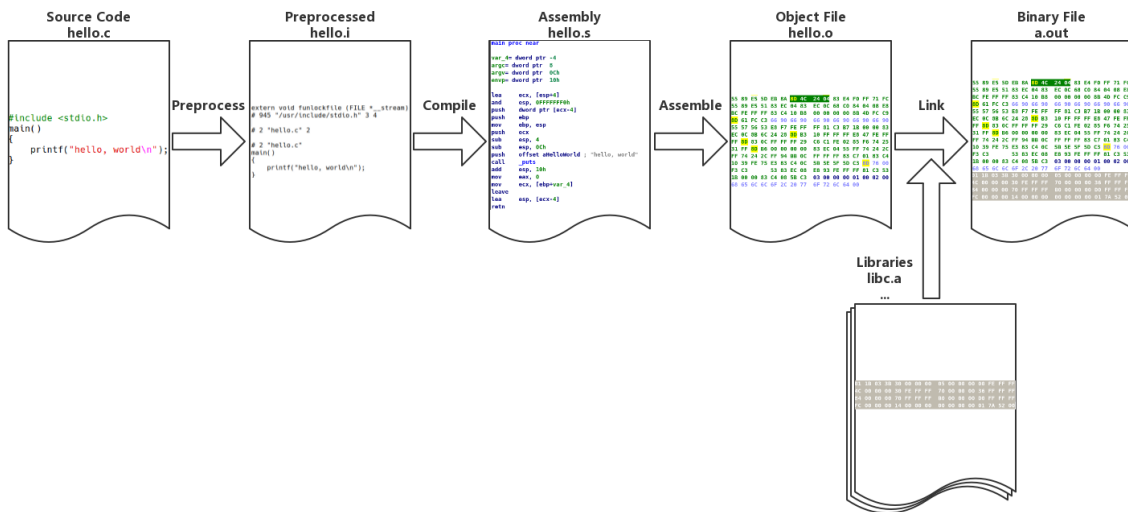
Source Code
hello.c

#include <stdio.h>
main()
{
    printf("hello, world\n");
}

Preprocess

Preprocessed
hello.i

extern void funlockfile (FILE *__stream)
# 945 "/usr/include/stdio.h" 3 4

# 2 "hello.c" 2

# 2 "hello.c"
main()
{
    printf("hello, world\n");
}

Compile

Assembly
hello.s

main proc near

var_4= dword ptr -4
argc= dword ptr 8
argv= dword ptr 0Ch
envp= dword ptr 10h

lea ecx, [esp+4]
and esp, 0FFFFFFF0h
push dword ptr [ecx-4]
push ebp
mov ebp, esp
push ecx
sub esp, 4
sub esp, 0Ch
push offset aHelloWorld ; "hello, world"
call _puts
add esp, 10h
mov eax, 0
mov ecx, [ebp+var_4]
leave
lea esp, [ecx-4]
retn

Assemble

Object File
hello.o

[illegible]

Link

Binary File
a.out

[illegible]

Libraries
libc.a
...

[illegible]